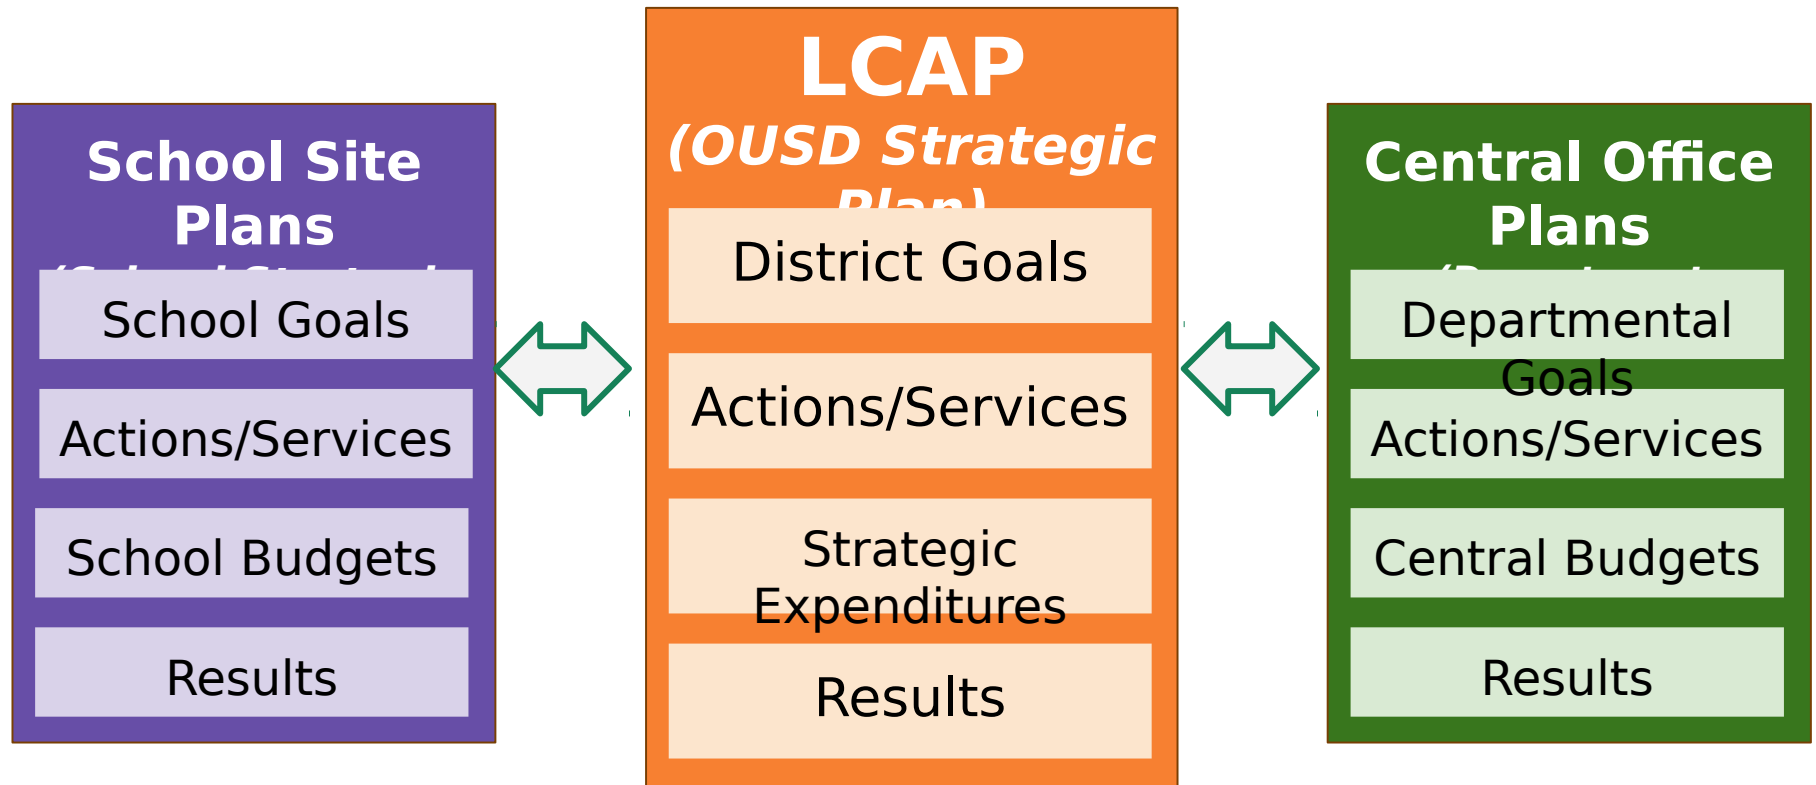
School Site Plans
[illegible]

School Goals

Actions/Services

School Budgets

Results

LCAP
(OUSD Strategic Plan)

District Goals

Actions/Services

Strategic Expenditures

Results

Central Office Plans
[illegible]

Departmental Goals

Actions/Services

Central Budgets

Results